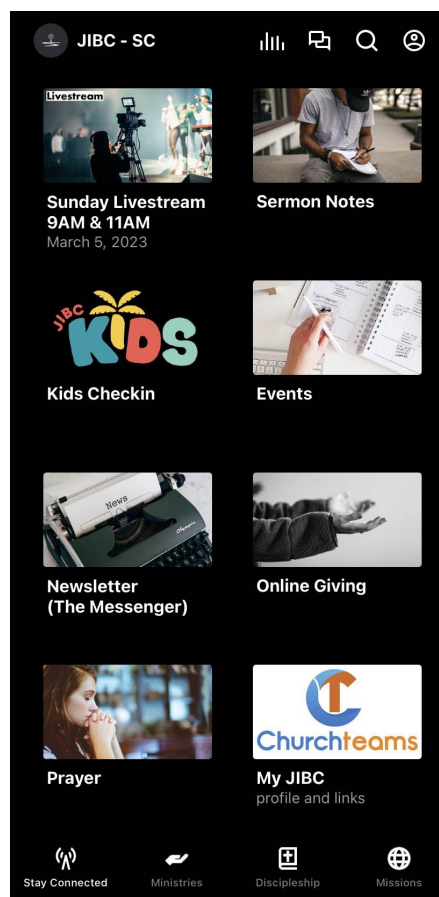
JIBC - SC

Livestream

Sunday Livestream 9AM & 11AM
March 5, 2023

Sermon Notes

JIBC KIDS

Kids Checkin

Events

News

Newsletter (The Messenger)

Online Giving

Prayer

Churchteams

My JIBC
profile and links

Stay Connected
Ministries
Discipleship
Missions